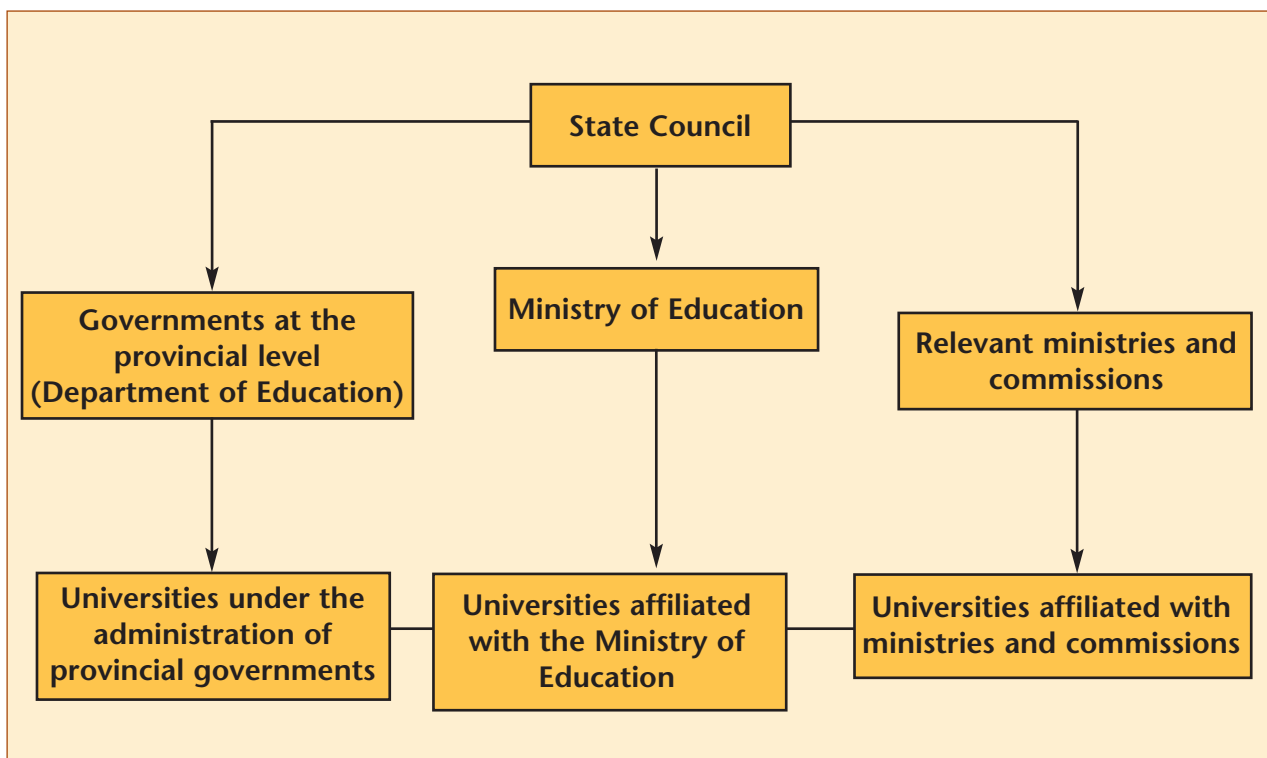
State Council

Governments at the provincial level (Department of Education)

Ministry of Education

Relevant ministries and commissions

Universities under the administration of provincial governments

Universities affiliated with the Ministry of Education

Universities affiliated with ministries and commissions